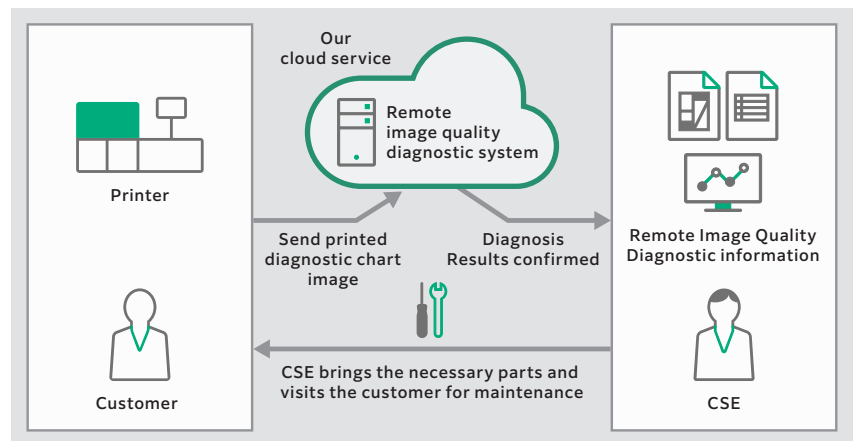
Our cloud service

Remote image quality diagnostic system

Printer

Send printed diagnostic chart image

Diagnosis Results confirmed

Remote Image Quality Diagnostic information

CSE brings the necessary parts and visits the customer for maintenance

Customer

CSE